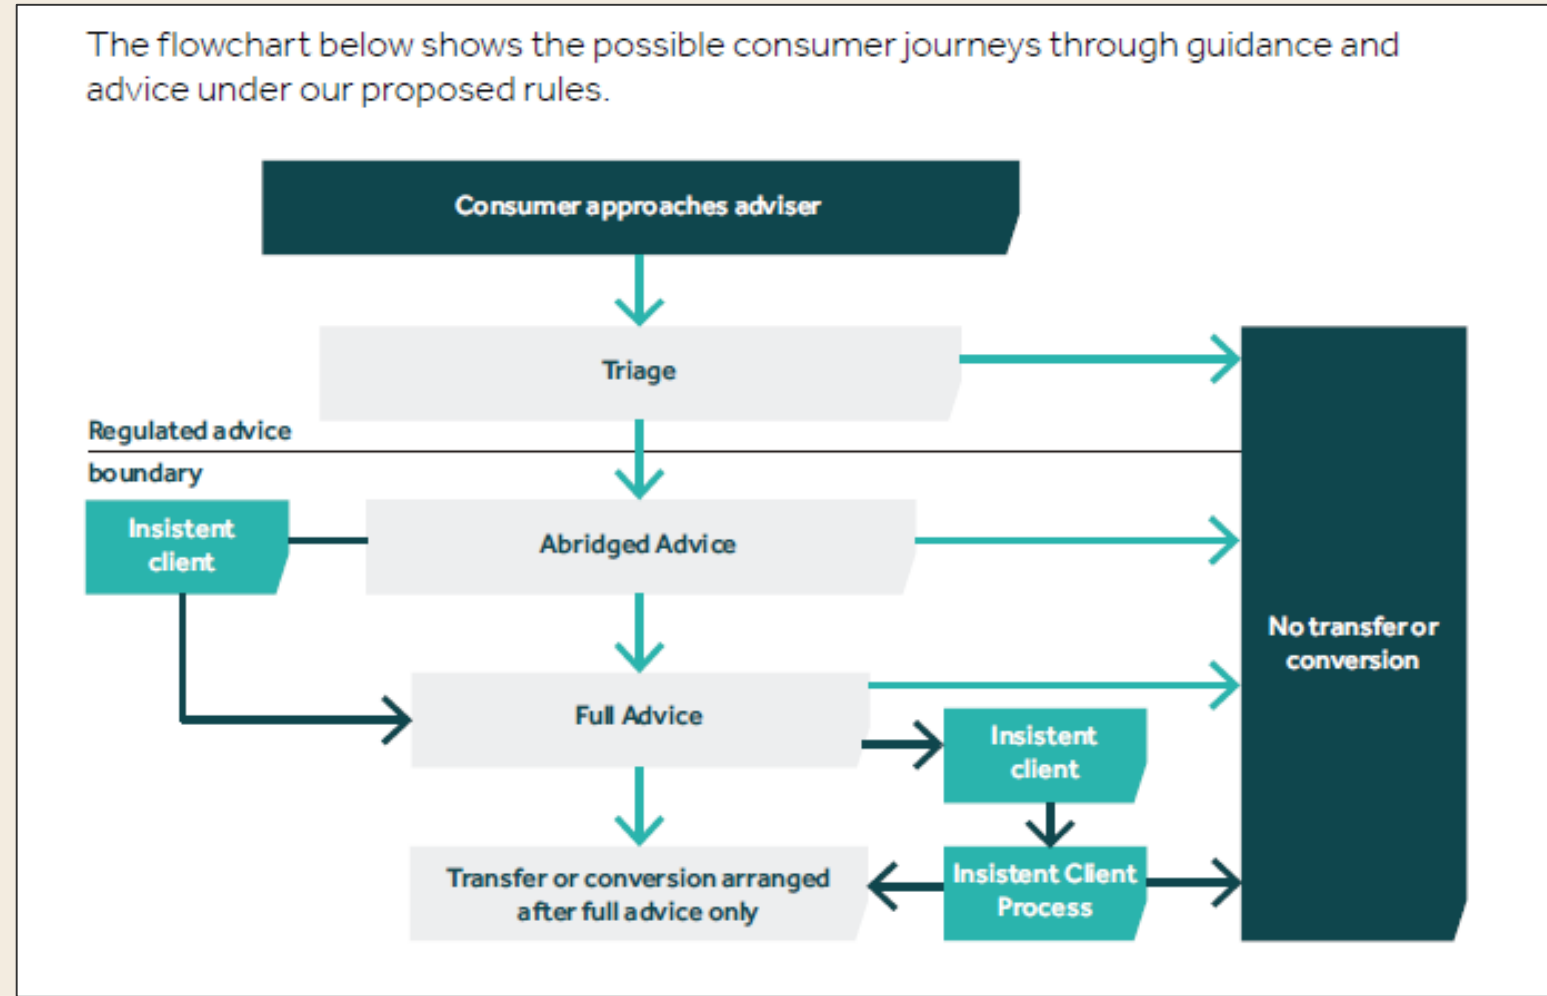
The flowchart below shows the possible consumer journeys through guidance and advice under our proposed rules.

Consumer approaches adviser

Triage

Regulated advice boundary

Insistent client

Abridged Advice

Full Advice

Insistent client

Transfer or conversion arranged after full advice only

Insistent Client Process

No transfer or conversion